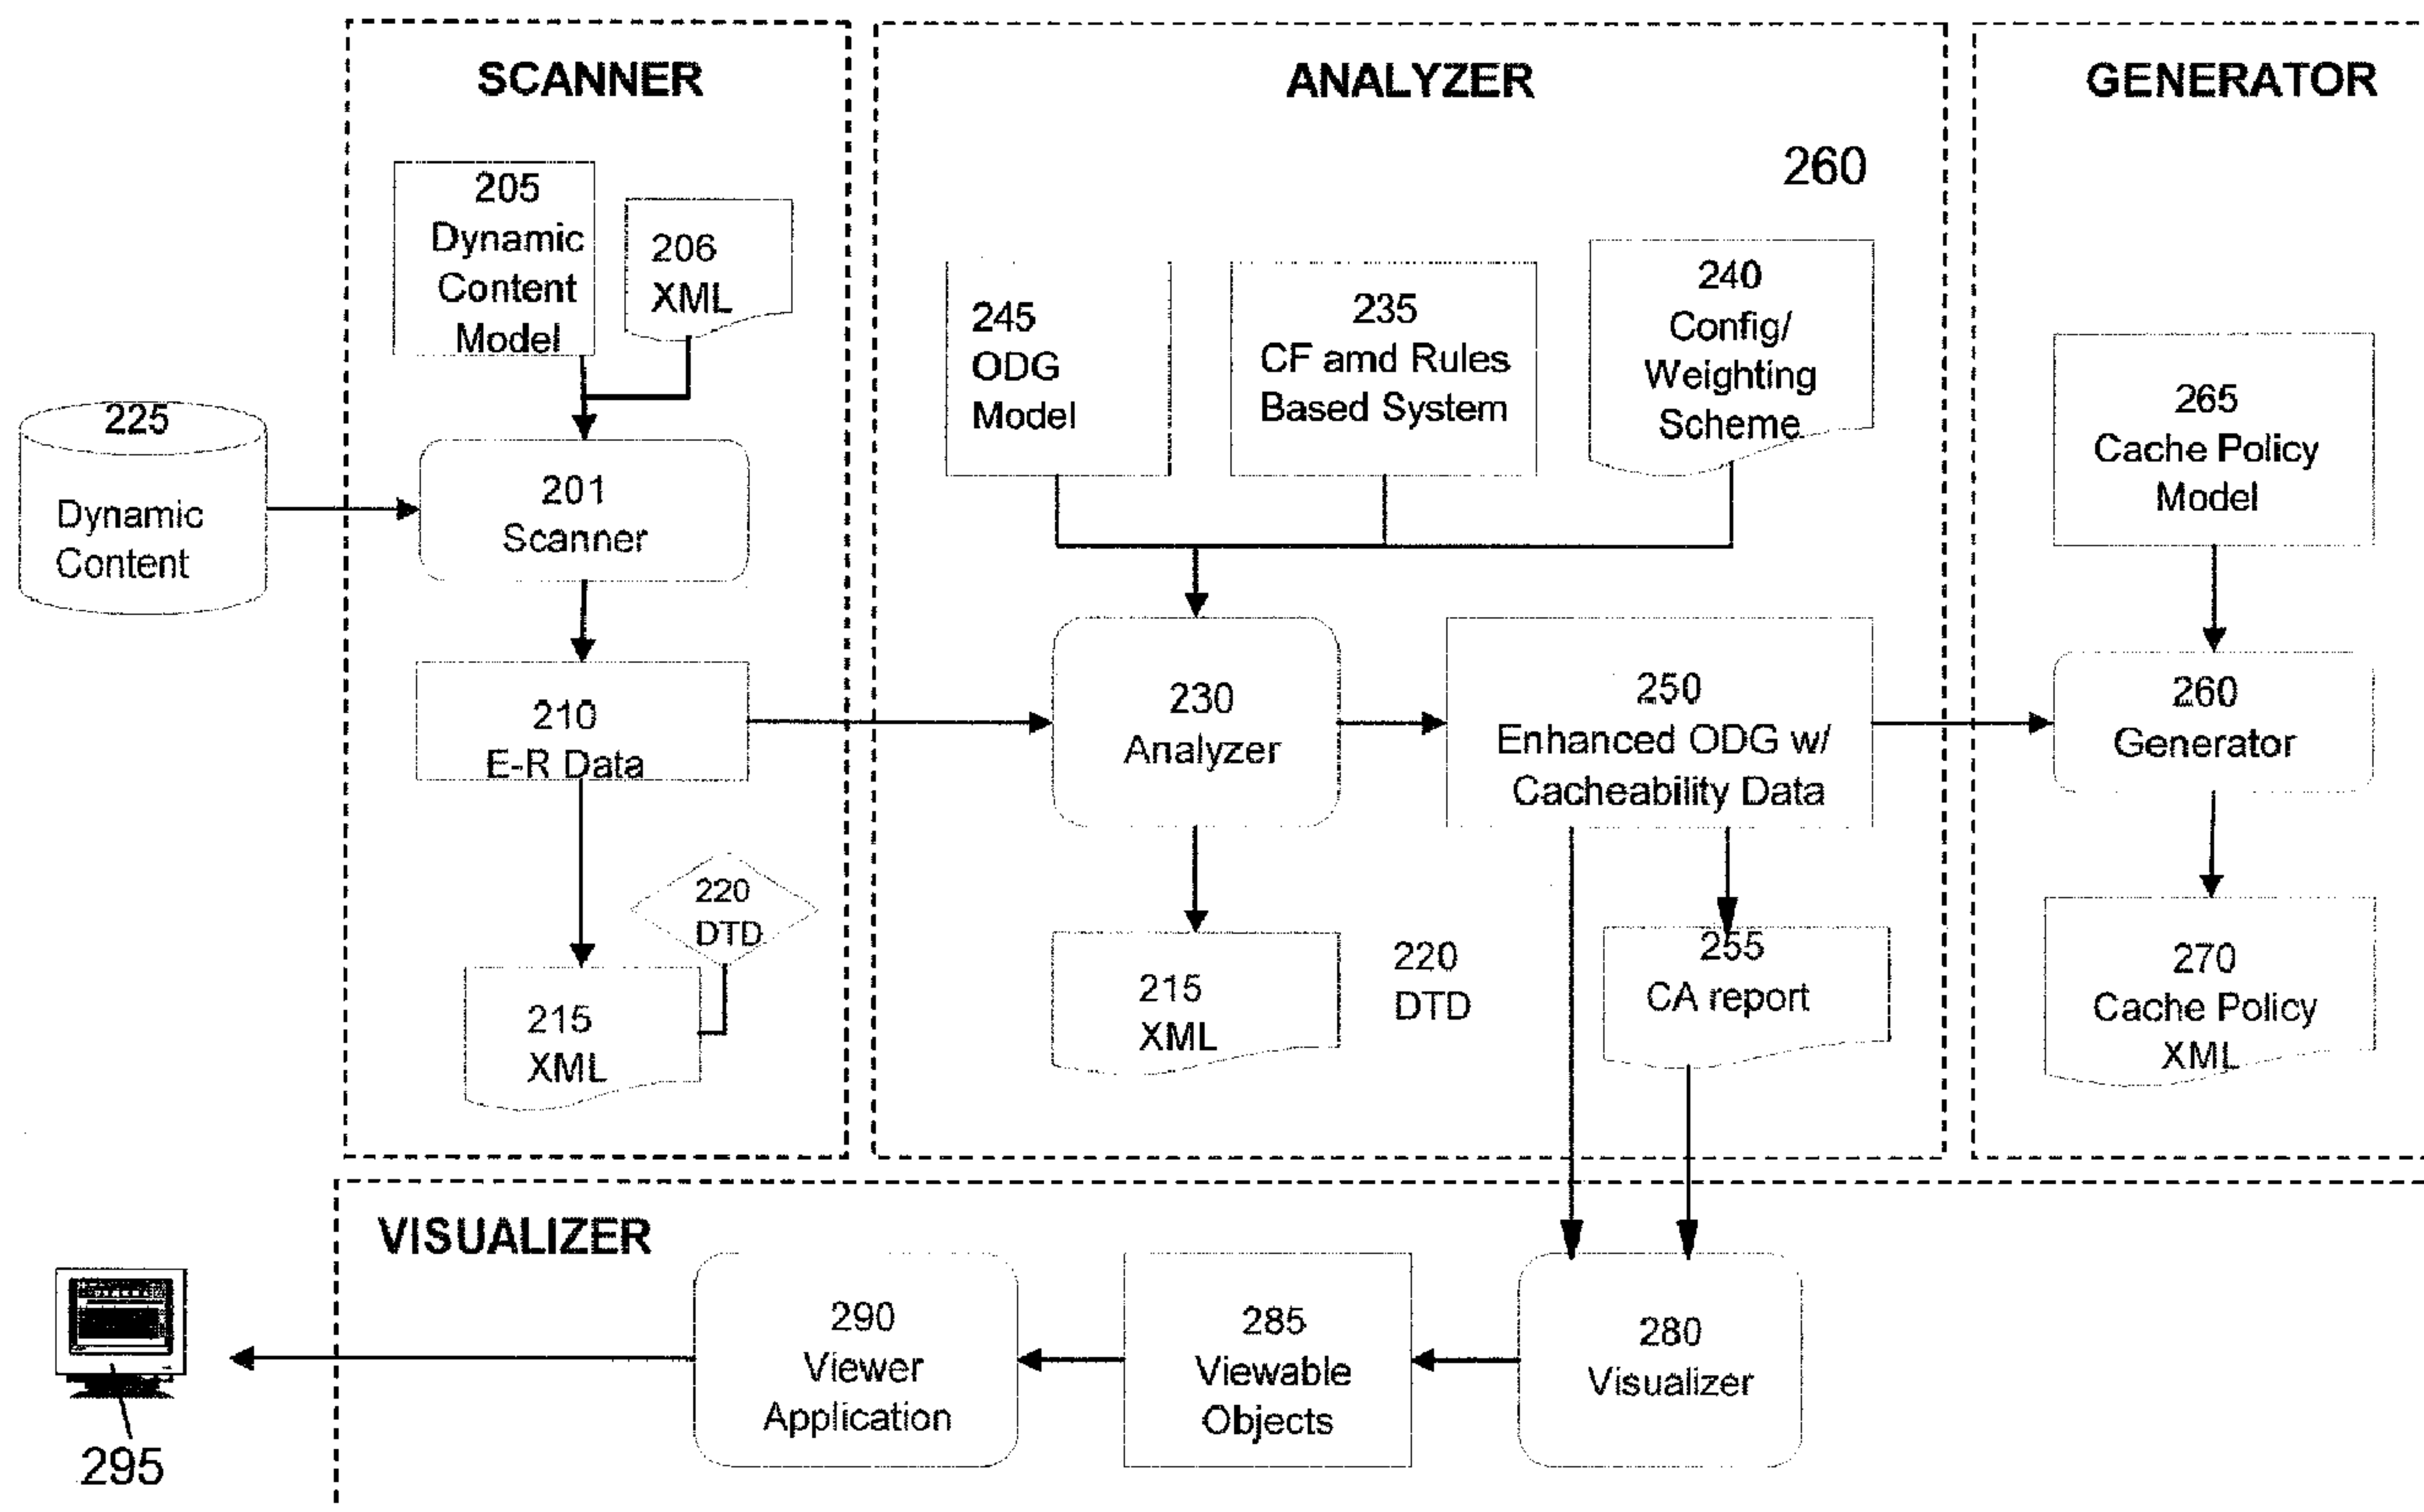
SCANNER

ANALYZER

GENERATOR

260

205
Dynamic
Content
Model

206
XML

245
ODG
Model

235
CF amd Rules
Based System

240
Config/
Weighting
Scheme

265
Cache Policy
Model

225
Dynamic
Content

201
Scanner

210
E-R Data

230
Analyzer

250
Enhanced ODG w/
Cacheability Data

260
Generator

220
DTD

215
XML

215
XML

220
DTD

255
CA report

270
Cache Policy
XML

VISUALIZER

290
Viewer
Application

285
Viewable
Objects

280
Visualizer

295